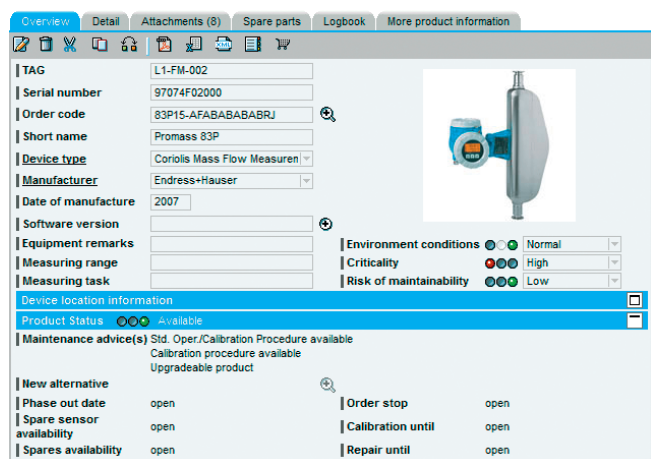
Overview | Detail | Attachments (8) | Spare parts | Logbook | More product information

TAG: L1-FM-002
Serial number: 97074F02000
Order code: 83P15-AFABABABABRJ
Short name: Promass 83P
Device type: Coriolis Mass Flow Measuren
Manufacturer: Endress+Hauser
Date of manufacture: 2007
Software version
Equipment remarks
Measuring range
Measuring task

Environment conditions: Normal
Criticality: High
Risk of maintainability: Low

Device location information

Product Status Available

Maintenance advice(s): Std. Oper./Calibration Procedure available
Calibration procedure available
Upgradeable product

New alternative

| Phase out date | open | Order stop | open |
|---|---|---|---|
| Spare sensor availability | open | Calibration until | open |
| Spares availability | open | Repair until | open |